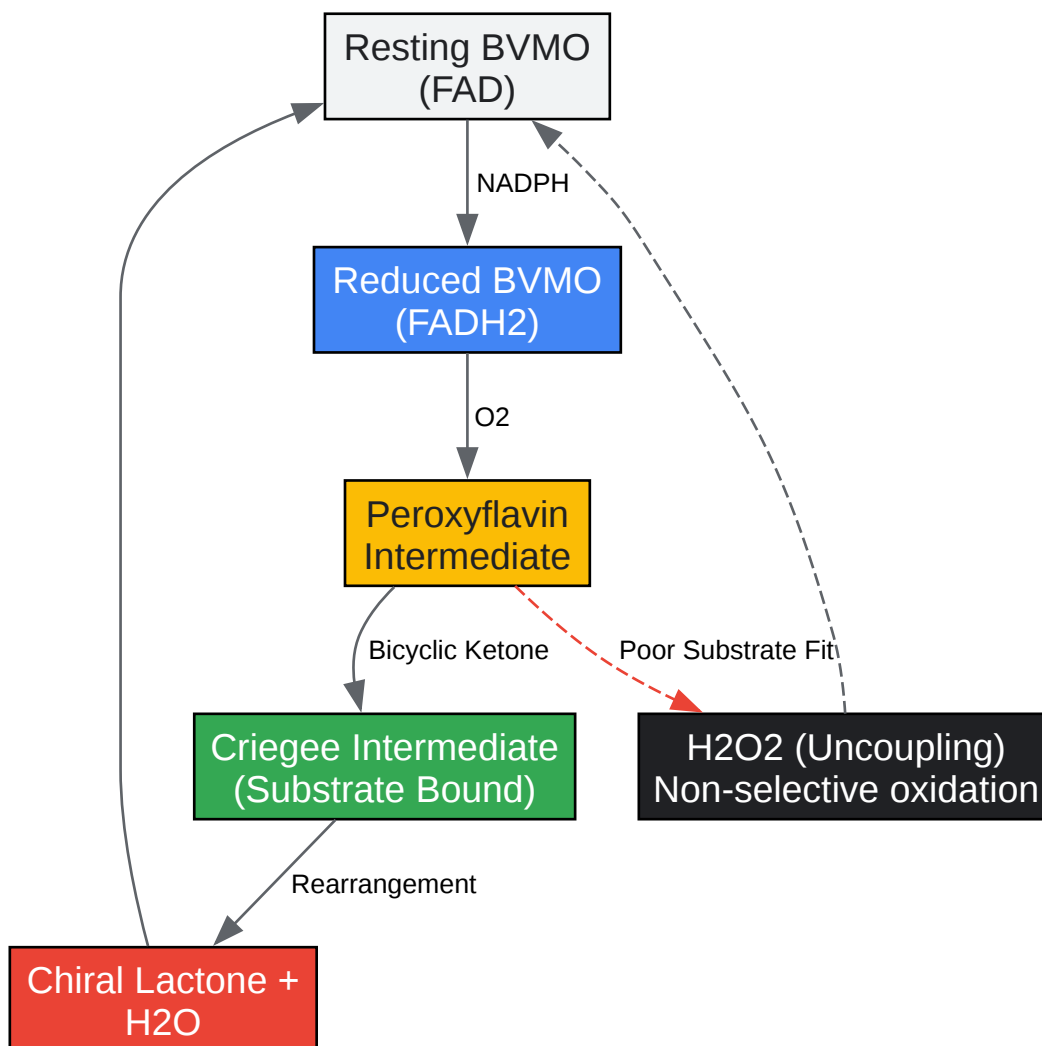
Resting BVMO
(FAD)

NADPH

Reduced BVMO
(FADH2)

O2

Peroxyflavin
Intermediate

Bicyclic Ketone

Poor Substrate Fit

Criegee Intermediate
(Substrate Bound)

H2O2 (Uncoupling)
Non-selective oxidation

Rearrangement

Chiral Lactone +
H2O